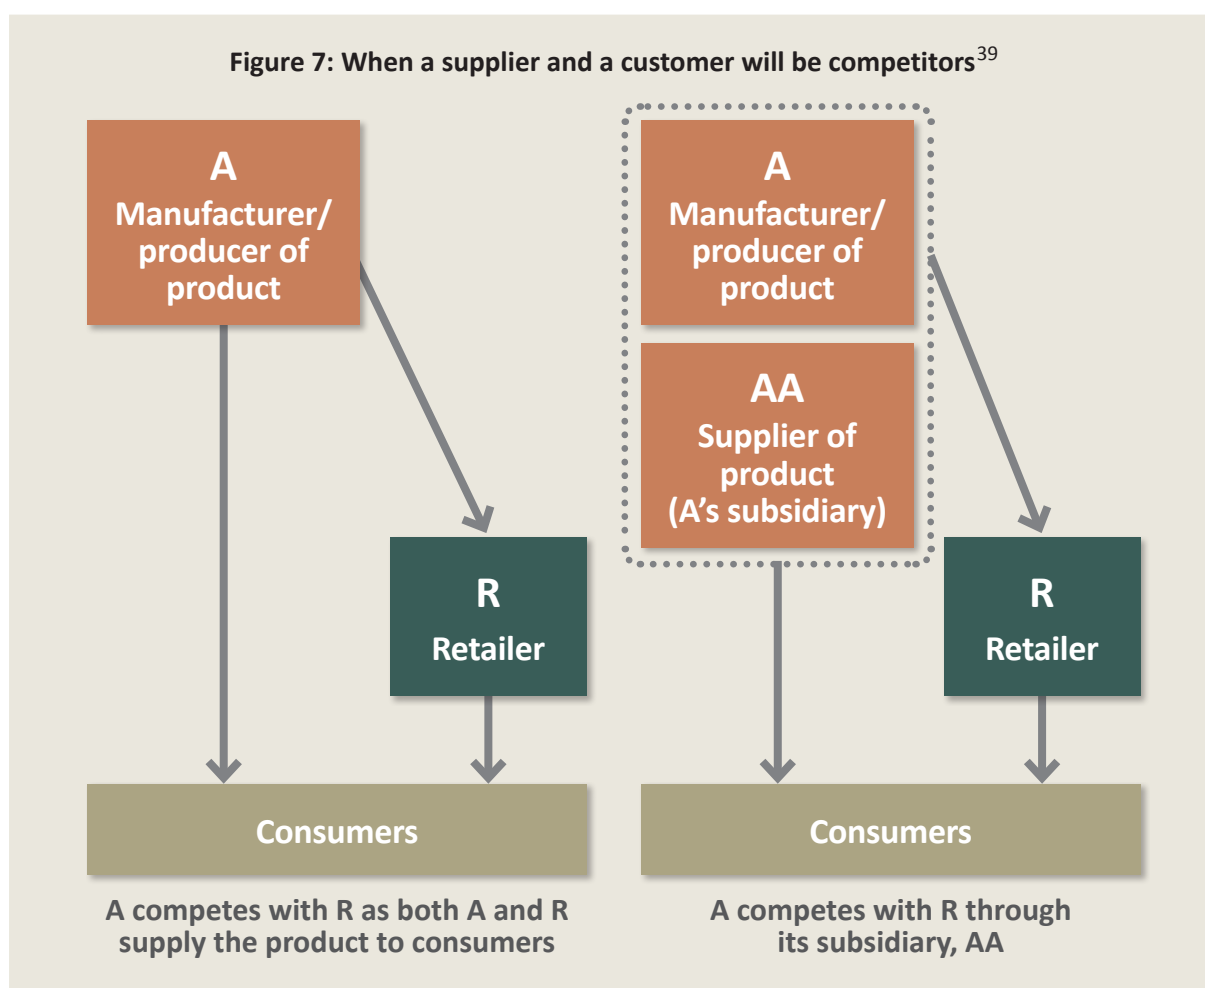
Figure 7: When a supplier and a customer will be competitors$^{39}$

A
Manufacturer/ producer of product

R
Retailer

Consumers

A competes with R as both A and R supply the product to consumers

A
Manufacturer/ producer of product

AA
Supplier of product (A’s subsidiary)

R
Retailer

Consumers

A competes with R through its subsidiary, AA